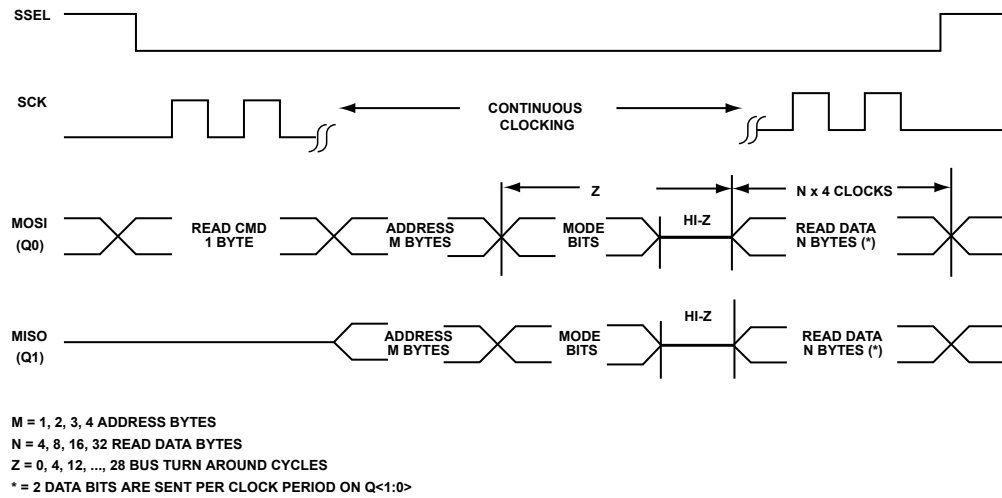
SSEL

SCK

CONTINUOUS CLOCKING

Z

N x 4 CLOCKS

MOSI (Q0)

READ CMD 1 BYTE

ADDRESS M BYTES

MODE BITS

HI-Z

READ DATA N BYTES (*)

MISO (Q1)

ADDRESS M BYTES

MODE BITS

HI-Z

READ DATA N BYTES (*)

M = 1, 2, 3, 4 ADDRESS BYTES
N = 4, 8, 16, 32 READ DATA BYTES
Z = 0, 4, 12, ..., 28 BUS TURN AROUND CYCLES
* = 2 DATA BITS ARE SENT PER CLOCK PERIOD ON Q<1:0>